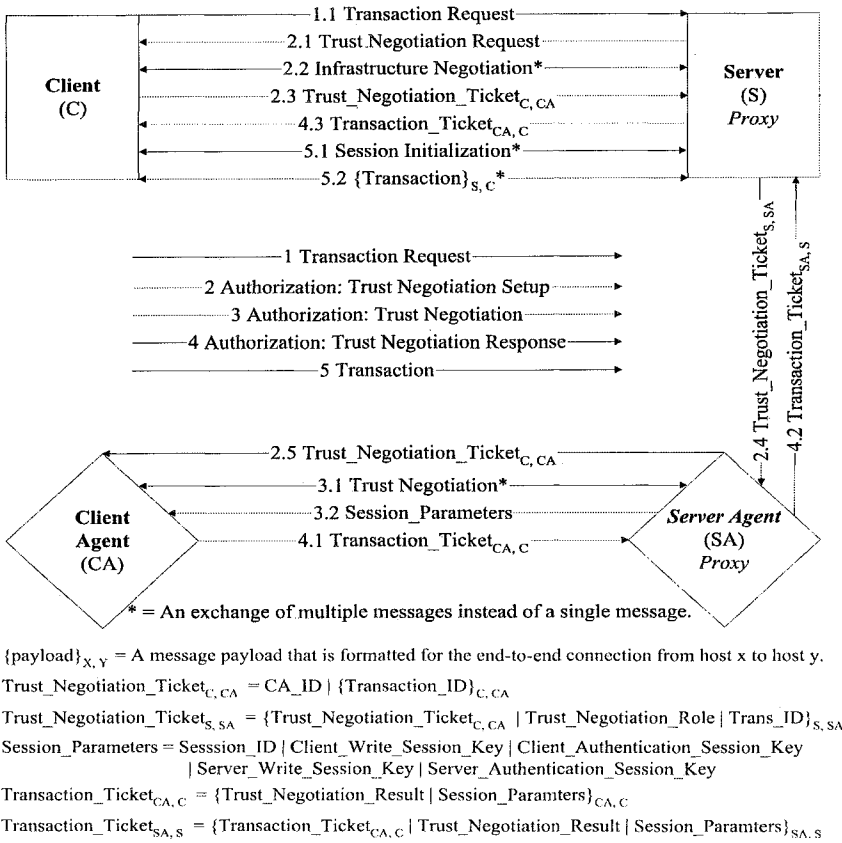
Client
(C)

Server
(S)
*Proxy*

1.1 Transaction Request

2.1 Trust Negotiation Request

2.2 Infrastructure Negotiation*

2.3 Trust_Negotiation_Ticket$_{C, CA}$

4.3 Transaction_Ticket$_{CA, C}$

5.1 Session Initialization*

5.2 {Transaction}$_{S, C}$*

2.4 Trust_Negotiation_Ticket$_{S, SA}$

4.2 Transaction_Ticket$_{SA, S}$

1 Transaction Request

2 Authorization: Trust Negotiation Setup

3 Authorization: Trust Negotiation

4 Authorization: Trust Negotiation Response

5 Transaction

2.5 Trust_Negotiation_Ticket$_{C, CA}$

3.1 Trust Negotiation*

3.2 Session_Parameters

4.1 Transaction_Ticket$_{CA, C}$

Client
Agent
(CA)

*Server Agent*
(SA)
*Proxy*

* = An exchange of multiple messages instead of a single message.

{payload}$_{X, Y}$ = A message payload that is formatted for the end-to-end connection from host x to host y.

Trust_Negotiation_Ticket$_{C, CA}$ = CA_ID | {Transaction_ID}$_{C, CA}$

Trust_Negotiation_Ticket$_{S, SA}$ = {Trust_Negotiation_Ticket$_{C, CA}$ | Trust_Negotiation_Role | Trans_ID}$_{S, SA}$

Session_Parameters = Sesssion_ID | Client_Write_Session_Key | Client_Authentication_Session_Key | Server_Write_Session_Key | Server_Authentication_Session_Key

Transaction_Ticket$_{CA, C}$ = {Trust_Negotiation_Result | Session_Paramters}$_{CA, C}$

Transaction_Ticket$_{SA, S}$ = {Transaction_Ticket$_{CA, C}$ | Trust_Negotiation_Result | Session_Paramters}$_{SA, S}$